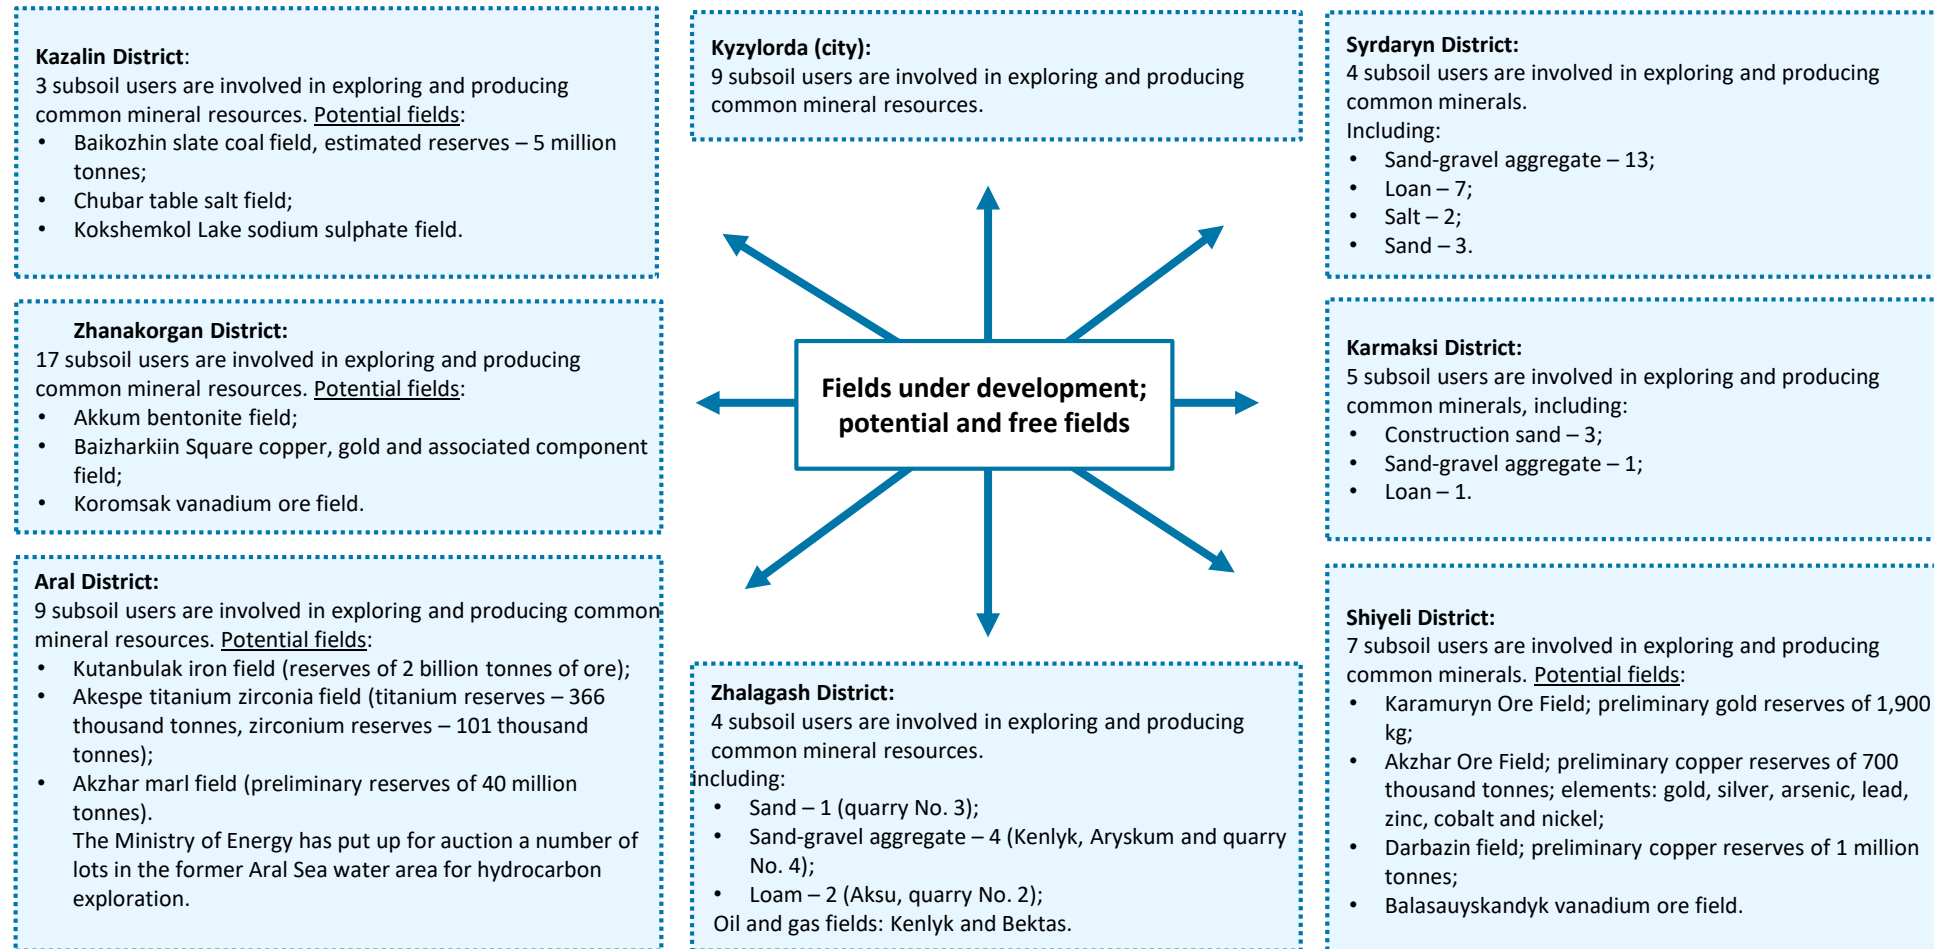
**Kazalin District**:
3 subsoil users are involved in exploring and producing common mineral resources. Potential fields:
- Baikozhin slate coal field, estimated reserves – 5 million tonnes;
- Chubar table salt field;
- Kokshemkol Lake sodium sulphate field.

**Kyzylorda (city):**
9 subsoil users are involved in exploring and producing common mineral resources.

**Syrdaryn District:**
4 subsoil users are involved in exploring and producing common minerals.
Including:
- Sand-gravel aggregate – 13;
- Loan – 7;
- Salt – 2;
- Sand – 3.

**Zhanakorgan District:**
17 subsoil users are involved in exploring and producing common mineral resources. Potential fields:
- Akkum bentonite field;
- Baizharkiin Square copper, gold and associated component field;
- Koromsak vanadium ore field.

**Fields under development; potential and free fields**

**Karmaksi District:**
5 subsoil users are involved in exploring and producing common minerals, including:
- Construction sand – 3;
- Sand-gravel aggregate – 1;
- Loan – 1.

**Aral District:**
9 subsoil users are involved in exploring and producing common mineral resources. Potential fields:
- Kutanbulak iron field (reserves of 2 billion tonnes of ore);
- Akespe titanium zirconia field (titanium reserves – 366 thousand tonnes, zirconium reserves – 101 thousand tonnes);
- Akzhar marl field (preliminary reserves of 40 million tonnes).
The Ministry of Energy has put up for auction a number of lots in the former Aral Sea water area for hydrocarbon exploration.

**Zhalagash District:**
4 subsoil users are involved in exploring and producing common mineral resources.
including:
- Sand – 1 (quarry No. 3);
- Sand-gravel aggregate – 4 (Kenlyk, Aryskum and quarry No. 4);
- Loam – 2 (Aksu, quarry No. 2);
Oil and gas fields: Kenlyk and Bektas.

**Shiyeli District:**
7 subsoil users are involved in exploring and producing common minerals. Potential fields:
- Karamuryn Ore Field; preliminary gold reserves of 1,900 kg;
- Akzhar Ore Field; preliminary copper reserves of 700 thousand tonnes; elements: gold, silver, arsenic, lead, zinc, cobalt and nickel;
- Darbazin field; preliminary copper reserves of 1 million tonnes;
- Balasauyskandyk vanadium ore field.